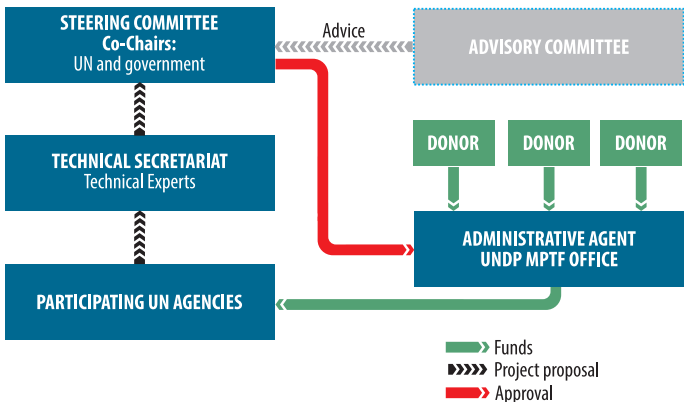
STEERING COMMITTEE
Co-Chairs:
UN and government

Advice

ADVISORY COMMITTEE

TECHNICAL SECRETARIAT
Technical Experts

DONOR

DONOR

DONOR

ADMINISTRATIVE AGENT
UNDP MPTF OFFICE

PARTICIPATING UN AGENCIES

Funds
Project proposal
Approval